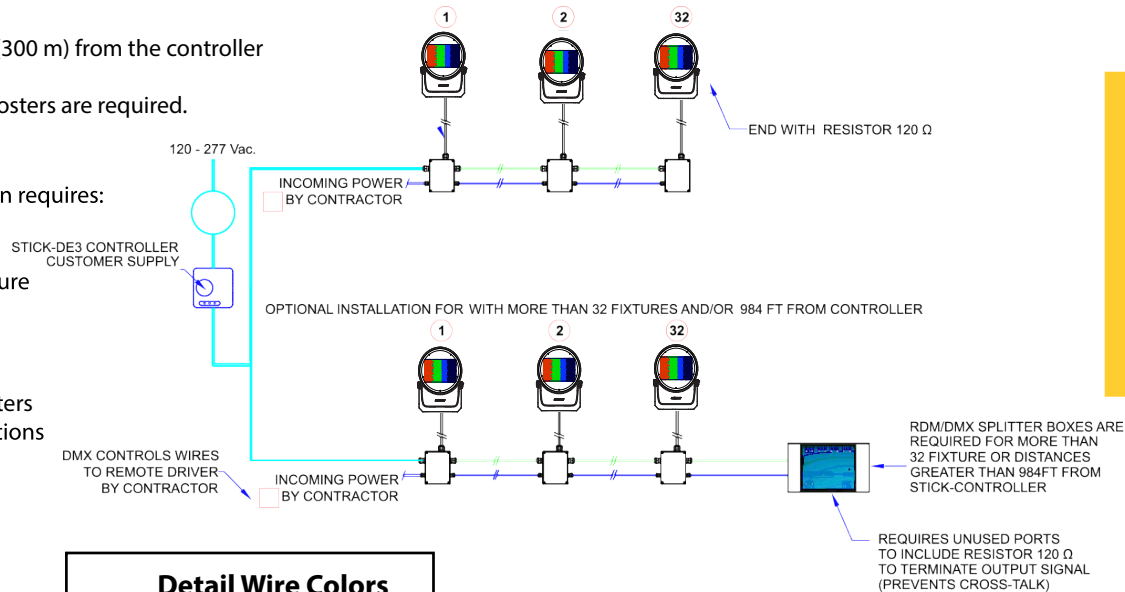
300 m) from the controller

osters are required.

n requires:

ure

ters
tions

120 - 277 Vac.

STICK-DE3 CONTROLLER
CUSTOMER SUPPLY

1

2

32

END WITH RESISTOR 120 Ω

INCOMING POWER
BY CONTRACTOR

OPTIONAL INSTALLATION FOR WITH MORE THAN 32 FIXTURES AND/OR 984 FT FROM CONTROLLER

1

2

32

DMX CONTROLS WIRES
TO REMOTE DRIVER
BY CONTRACTOR

INCOMING POWER
BY CONTRACTOR

RDM/DMX SPLITTER BOXES ARE
REQUIRED FOR MORE THAN
32 FIXTURE OR DISTANCES
GREATER THAN 984FT FROM
STICK-CONTROLLER

REQUIRES UNUSED PORTS
TO INCLUDE RESISTOR 120 Ω
TO TERMINATE OUTPUT SIGNAL
(PREVENTS CROSS-TALK)

Detail Wire Colors